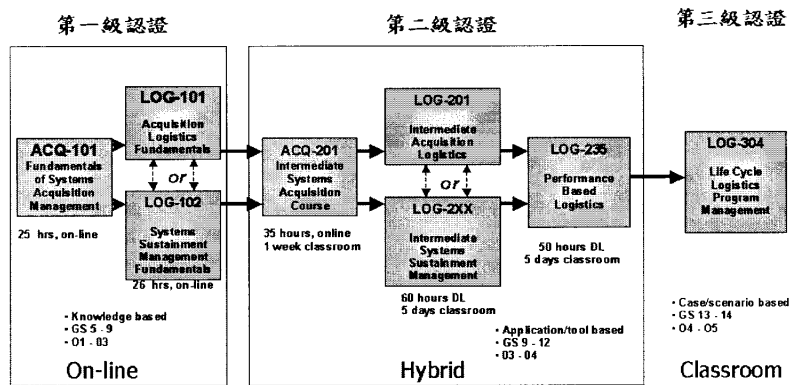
第一級認證

第二級認證

第三級認證

ACQ-101
Fundamentals of Systems Acquisition Management

25 hrs, on-line

LOG-101
Acquisition Logistics Fundamentals

or

LOG-102
Systems Sustainment Management Fundamentals

26 hrs, on-line

• Knowledge based
• GS 5 - 9
• 01 - 03

On-line

ACQ-201
Intermediate Systems Acquisition Course

35 hours, online
1 week classroom

LOG-201
Intermediate Acquisition Logistics

or

LOG-2XX
Intermediate Systems Sustainment Management

60 hours DL
5 days classroom

LOG-235
Performance Based Logistics

50 hours DL
5 days classroom

• Application/tool based
• GS 9 - 12
• 03 - 04

Hybrid

LOG-304
Life Cycle Logistics Program Management

• Case/scenario based
• GS 13 - 14
• 04 - 05

Classroom